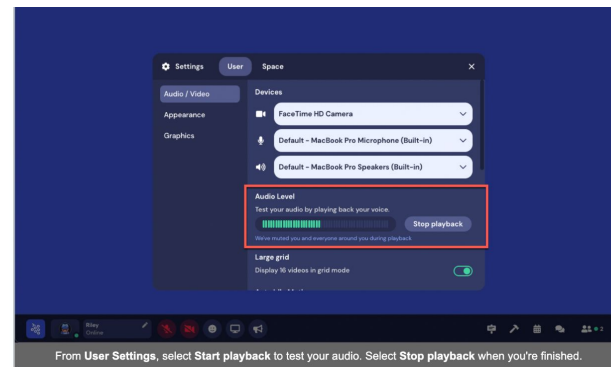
Settings User Space ×

Audio / Video
Appearance
Graphics

Devices
FaceTime HD Camera
Default - MacBook Pro Microphone (Built-in)
Default - MacBook Pro Speakers (Built-in)

Audio Level
Test your audio by playing back your voice.
Stop playback
We've muted you and everyone around you during playback

Large grid
Display 16 videos in grid mode

Riley
Online

From User Settings, select Start playback to test your audio. Select Stop playback when you're finished.